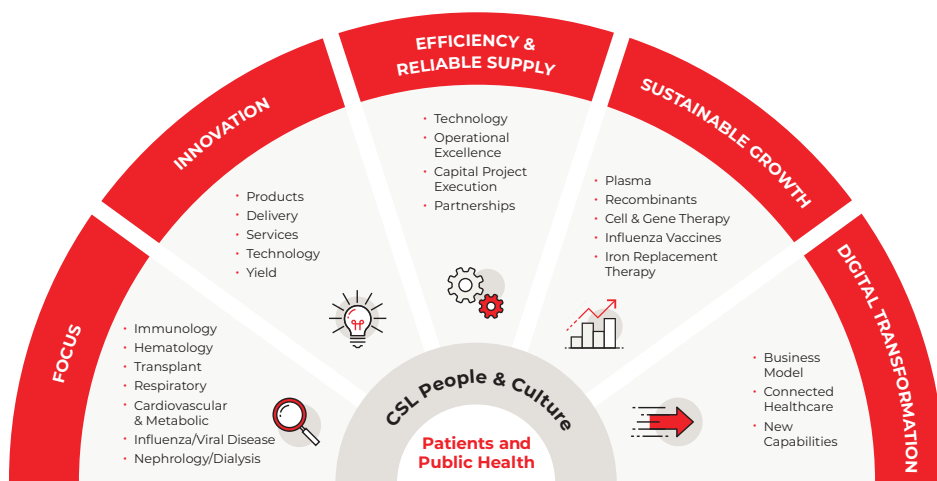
FOCUS

- Immunology
- Hematology
- Transplant
- Respiratory
- Cardiovascular & Metabolic
- Influenza/Viral Disease
- Nephrology/Dialysis

INNOVATION

- Products
- Delivery
- Services
- Technology
- Yield

EFFICIENCY & RELIABLE SUPPLY

- Technology
- Operational Excellence
- Capital Project Execution
- Partnerships

SUSTAINABLE GROWTH

- Plasma
- Recombinants
- Cell & Gene Therapy
- Influenza Vaccines
- Iron Replacement Therapy

DIGITAL TRANSFORMATION

- Business Model
- Connected Healthcare
- New Capabilities

CSL People & Culture

Patients and Public Health